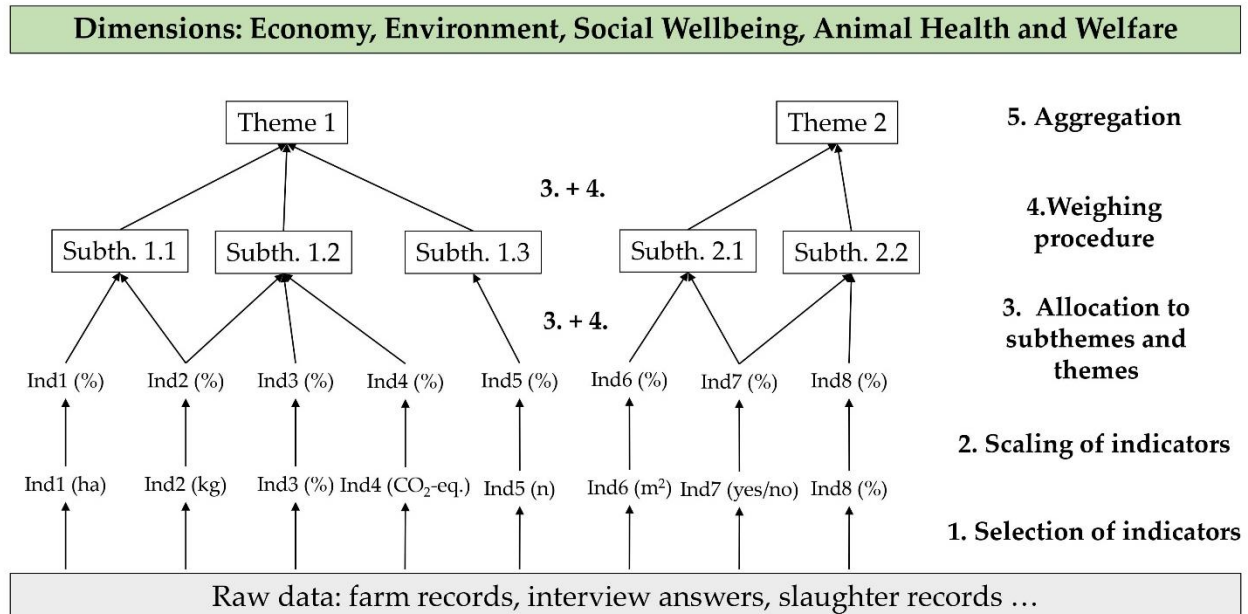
Dimensions: Economy, Environment, Social Wellbeing, Animal Health and Welfare

Theme 1

Theme 2

5. Aggregation

3. + 4.

4.Weighing procedure

Subth. 1.1

Subth. 1.2

Subth. 1.3

Subth. 2.1

Subth. 2.2

3. + 4.

3. Allocation to subthemes and themes

Ind1 (%) Ind2 (%) Ind3 (%) Ind4 (%) Ind5 (%) Ind6 (%) Ind7 (%) Ind8 (%)

2. Scaling of indicators

Ind1 (ha) Ind2 (kg) Ind3 (%) Ind4 ($CO_2$-eq.) Ind5 (n) Ind6 ($m^2$) Ind7 (yes/no) Ind8 (%)

1. Selection of indicators

Raw data: farm records, interview answers, slaughter records …